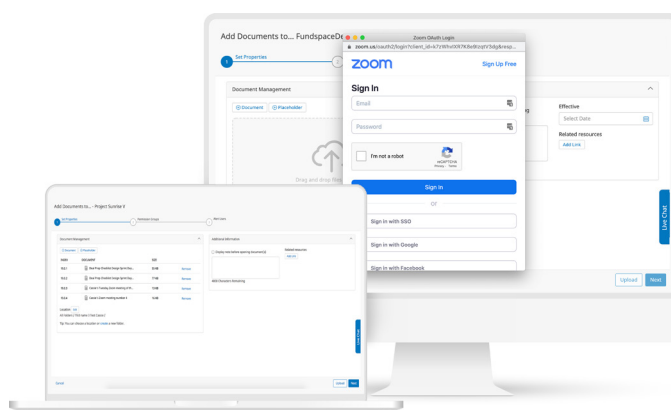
Add Documents to... FundspaceDe

Set Properties

Document Management

Document
Placeholder

Drag and drop files

Zoom OAuth Login
zoom.us/oauth2/login?client_id=k7z9th...

zoom
Sign Up Free

Sign In

Email

Password

I'm not a robot
reCAPTCHA
Privacy - Terms

Sign In

or

Sign In with SSO

Sign In with Google

Sign In with Facebook

Effective

Select Date

Related resources

Add Link

Live Chat

Upload
Next

Add Documents to... - Project Sunrise II

Set Properties
Distribution Groups
Next Steps

Document Management

Additional Information

Document
Placeholder

| INDEX | DOCUMENT | SIZE | |
|---|---|---|---|
| 15.2.1 | Deal Prep Checklist Design Sprint Req... | 63 KB | Remove |
| 15.2.2 | Deal Prep Checklist Design Sprint Req... | 77 KB | Remove |
| 15.2.3 | Cover 1 Tuesday Zoom meeting of Pr... | 73 KB | Remove |
| 15.2.4 | Cover 2 Zoom meeting number 2 | 15 KB | Remove |

Location
All Folders / Third Layer / Fold 3 Layer 2

Tip: You can choose a location or create a new folder.

Display introductory opening document(s)

Related resources
Add Link

3000 Characters Remaining

Live Chat

Cancel

Upload
Next